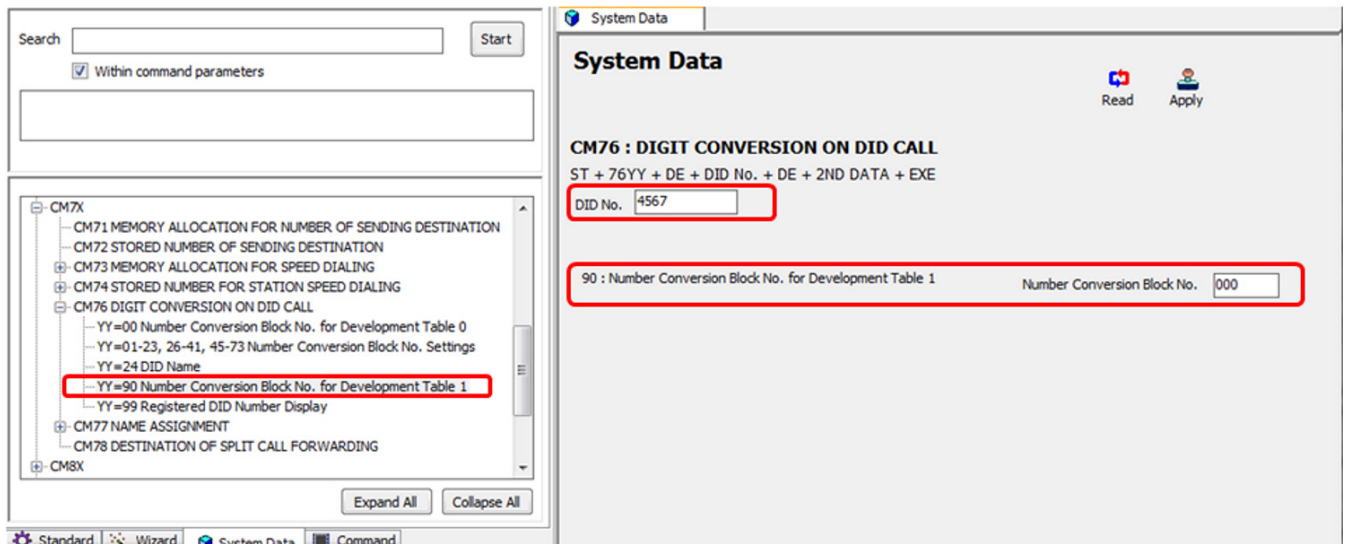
Search

Start

Within command parameters

CM7X
CM71 MEMORY ALLOCATION FOR NUMBER OF SENDING DESTINATION
CM72 STORED NUMBER OF SENDING DESTINATION
CM73 MEMORY ALLOCATION FOR SPEED DIALING
CM74 STORED NUMBER FOR STATION SPEED DIALING
CM76 DIGIT CONVERSION ON DID CALL
YY=00 Number Conversion Block No. for Development Table 0
YY=01-23, 26-41, 45-73 Number Conversion Block No. Settings
YY=24 DID Name
YY=90 Number Conversion Block No. for Development Table 1
YY=99 Registered DID Number Display
CM77 NAME ASSIGNMENT
CM78 DESTINATION OF SPLIT CALL FORWARDING
CM8X

Expand All Collapse All

Standard Wizard System Data Command

System Data

System Data

Read Apply

CM76 : DIGIT CONVERSION ON DID CALL
ST + 76YY + DE + DID No. + DE + 2ND DATA + EXE

DID No. 4567

90 : Number Conversion Block No. for Development Table 1 Number Conversion Block No. 000